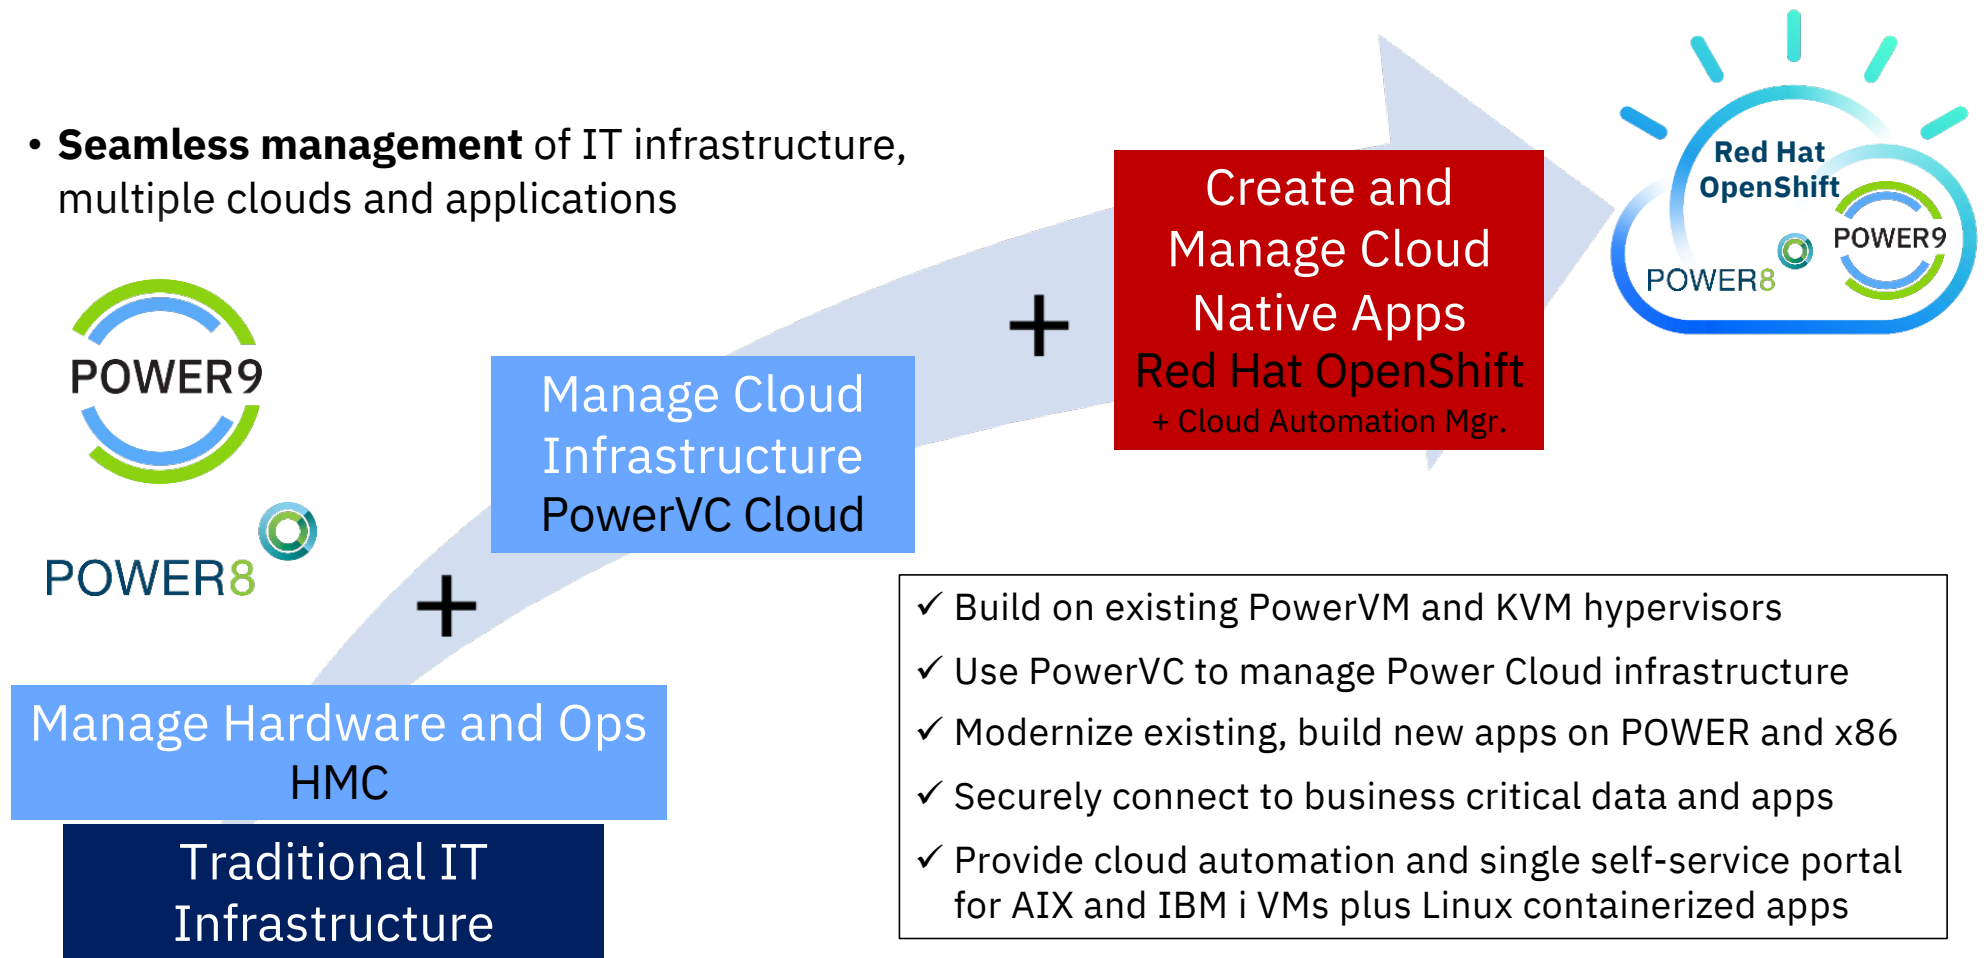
• **Seamless management** of IT infrastructure, multiple clouds and applications

Red Hat OpenShift

POWER9

POWER8

Create and Manage Cloud Native Apps
Red Hat OpenShift
+ Cloud Automation Mgr.

+

Manage Cloud Infrastructure
PowerVC Cloud

POWER9

POWER8

+

Manage Hardware and Ops
HMC

Traditional IT Infrastructure

✓ Build on existing PowerVM and KVM hypervisors
✓ Use PowerVC to manage Power Cloud infrastructure
✓ Modernize existing, build new apps on POWER and x86
✓ Securely connect to business critical data and apps
✓ Provide cloud automation and single self-service portal for AIX and IBM i VMs plus Linux containerized apps